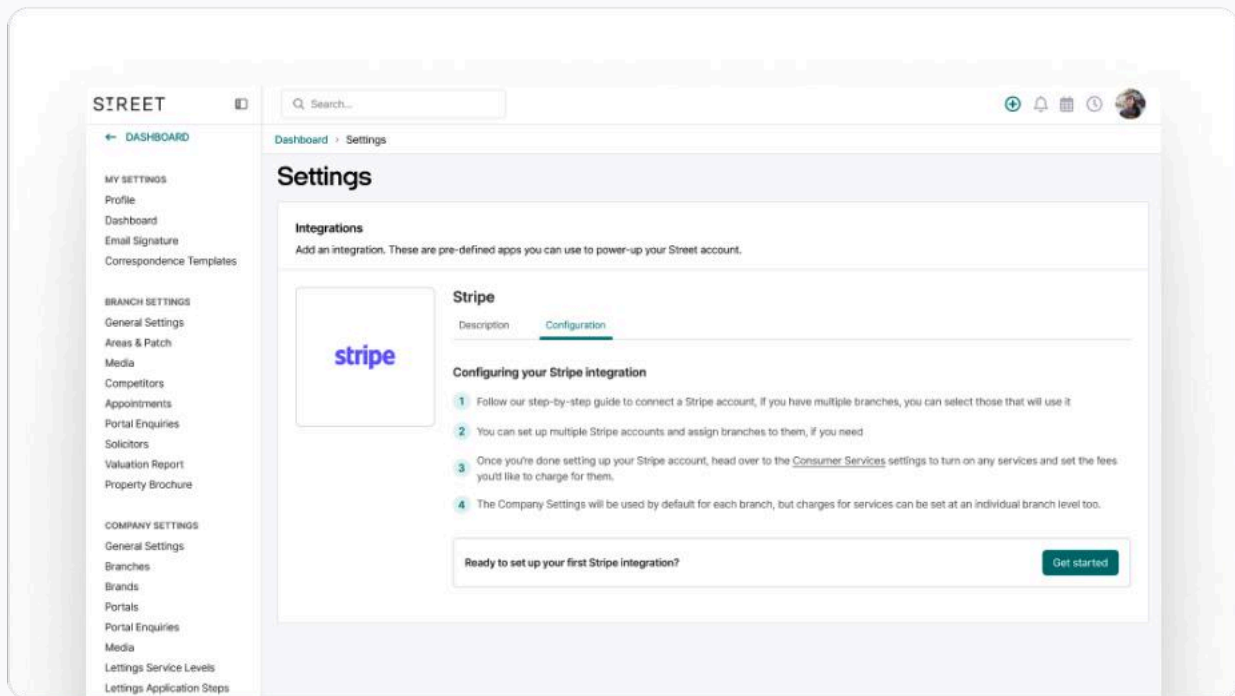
STREET

← DASHBOARD

MY SETTINGS
Profile
Dashboard
Email Signature
Correspondence Templates

BRANCH SETTINGS
General Settings
Areas & Patch
Media
Competitors
Appointments
Portal Enquiries
Solicitors
Valuation Report
Property Brochure

COMPANY SETTINGS
General Settings
Branches
Brands
Portals
Portal Enquiries
Media
Lettings Service Levels
Lettings Application Steps

Search...

Dashboard › Settings

Settings

Integrations
Add an integration. These are pre-defined apps you can use to power-up your Street account.

stripe

Stripe

Description Configuration

Configuring your Stripe integration

1 Follow our step-by-step guide to connect a Stripe account, if you have multiple branches, you can select those that will use it

2 You can set up multiple Stripe accounts and assign branches to them, if you need

3 Once you're done setting up your Stripe account, head over to the Consumer Services settings to turn on any services and set the fees you'd like to charge for them.

4 The Company Settings will be used by default for each branch, but charges for services can be set at an individual branch level too.

Ready to set up your first Stripe integration?

Get started